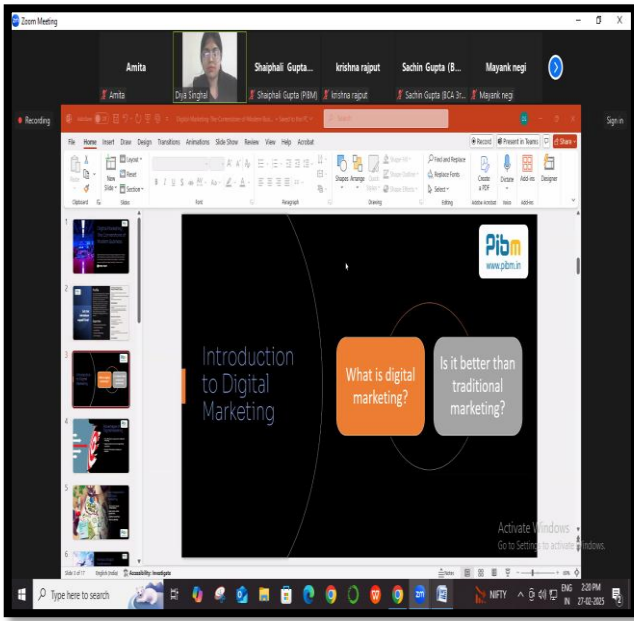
Zoom Meeting

Amita
Amita

Diya Singhal

Shaiphali Gupta...
Shaiphali Gupta (PIBM)

krishna rajput
krishna rajput

Sachin Gupta (B...
Sachin Gupta (BCA 3r...

Mayank negi
Mayank negi

Recording

Sign in

File Home Insert Draw Design Transitions Animations Slide Show Review View Help Acrobat

Record Present in Teams Share

Paste Clipboard New Slide Layout Reset Section Slides Font Paragraph Shapes Arrange Quick Styles Drawing Find and Replace Replace Fonts Select Editing Create a PDF Adobe Acrobat Dictate Voice Add-ins Designer

Pibm
www.pibm.in

Introduction to Digital Marketing

What is digital marketing?

Is it better than traditional marketing?

Activate Windows
Go to Settings to activate Windows.

Slide 3 of 17 English (India) Accessibility: Investigate

Notes

Type here to search

NIFTY

ENG IN 2:20 PM 27-02-2025